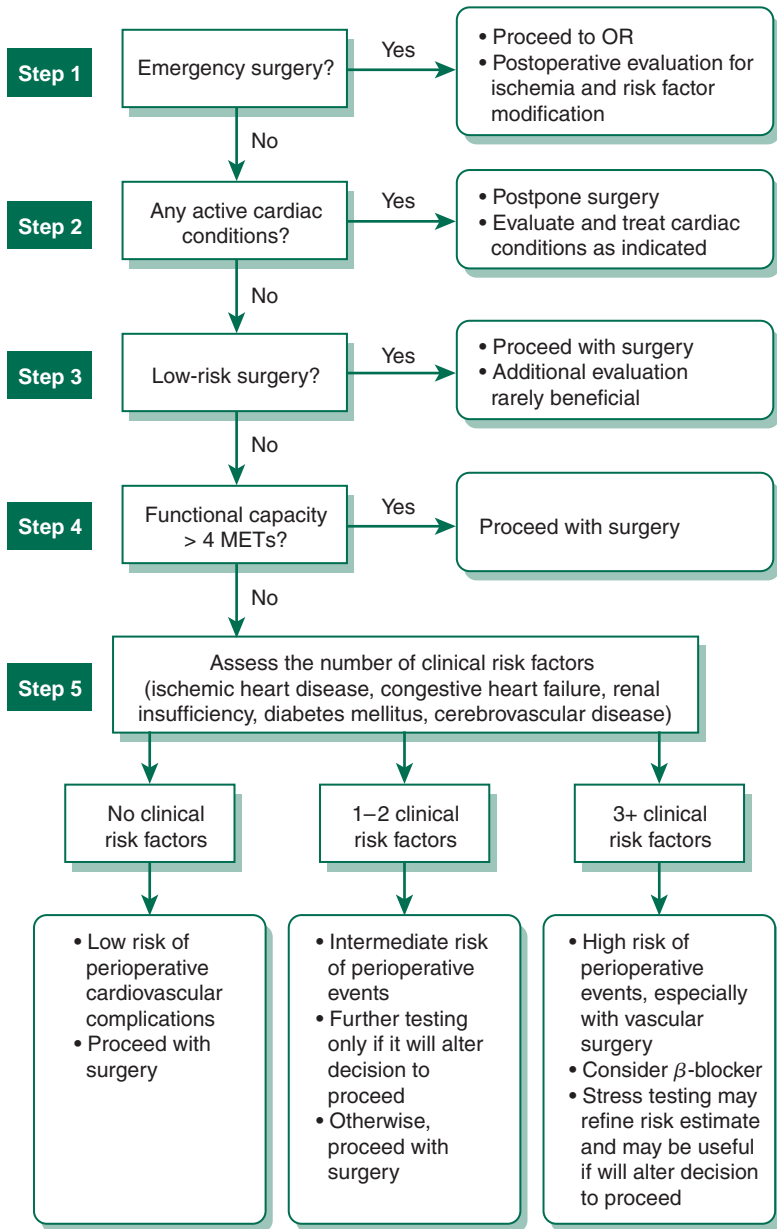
Step 1

Emergency surgery?

Yes

• Proceed to OR
• Postoperative evaluation for ischemia and risk factor modification

No

Step 2

Any active cardiac conditions?

Yes

• Postpone surgery
• Evaluate and treat cardiac conditions as indicated

No

Step 3

Low-risk surgery?

Yes

• Proceed with surgery
• Additional evaluation rarely beneficial

No

Step 4

Functional capacity > 4 METs?

Yes

Proceed with surgery

No

Step 5

Assess the number of clinical risk factors (ischemic heart disease, congestive heart failure, renal insufficiency, diabetes mellitus, cerebrovascular disease)

No clinical risk factors

1–2 clinical risk factors

3+ clinical risk factors

• Low risk of perioperative cardiovascular complications
• Proceed with surgery

• Intermediate risk of perioperative events
• Further testing only if it will alter decision to proceed
• Otherwise, proceed with surgery

• High risk of perioperative events, especially with vascular surgery
• Consider $\beta$-blocker
• Stress testing may refine risk estimate and may be useful if will alter decision to proceed